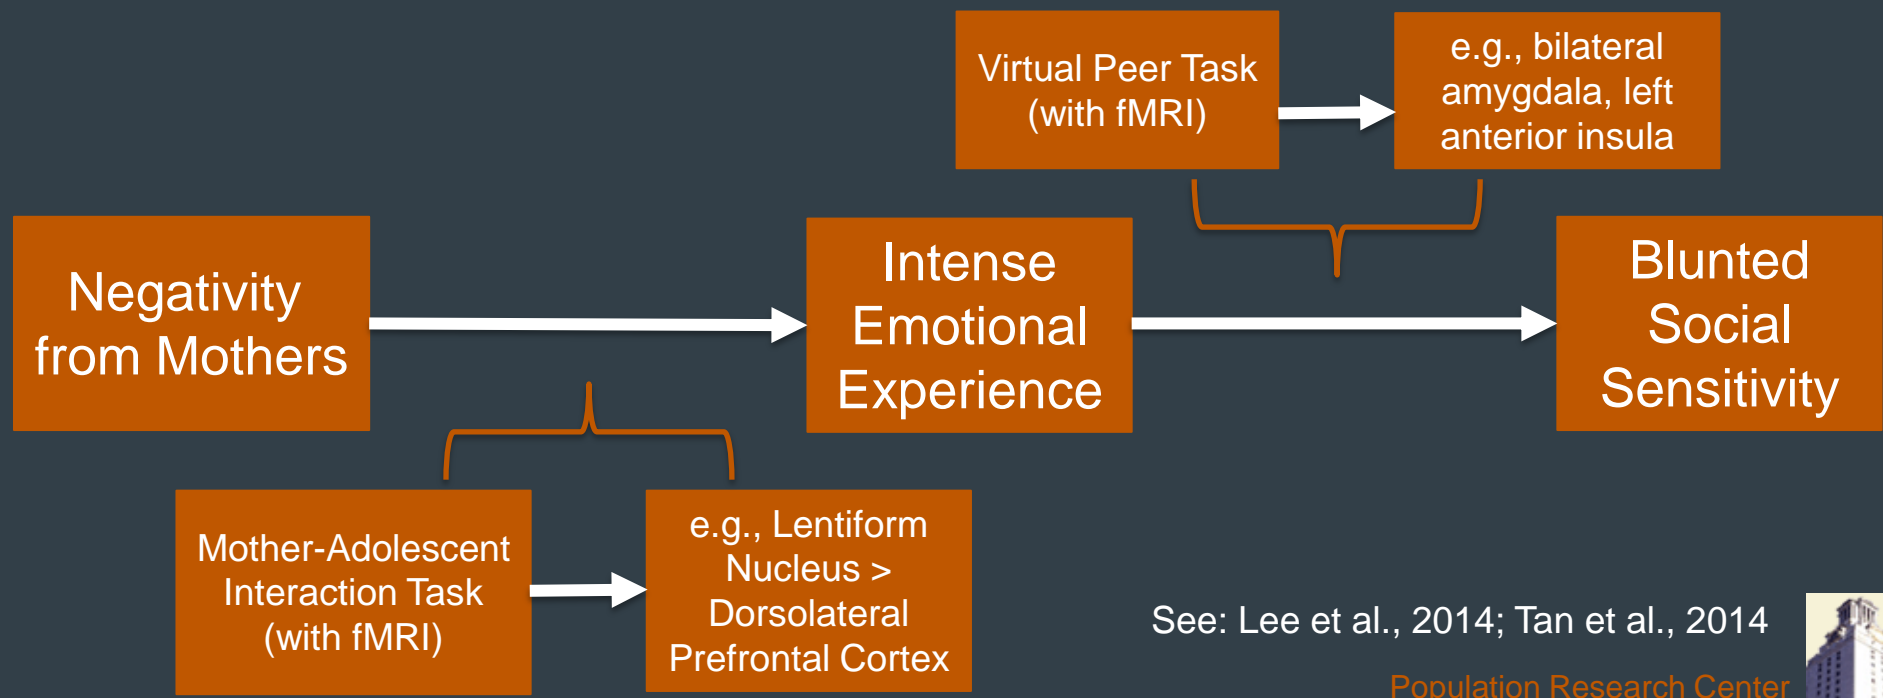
Virtual Peer Task (with fMRI)

e.g., bilateral amygdala, left anterior insula

Negativity from Mothers

Intense Emotional Experience

Blunted Social Sensitivity

Mother-Adolescent Interaction Task (with fMRI)

e.g., Lentiform Nucleus > Dorsolateral Prefrontal Cortex

See: Lee et al., 2014; Tan et al., 2014

Population Research Center